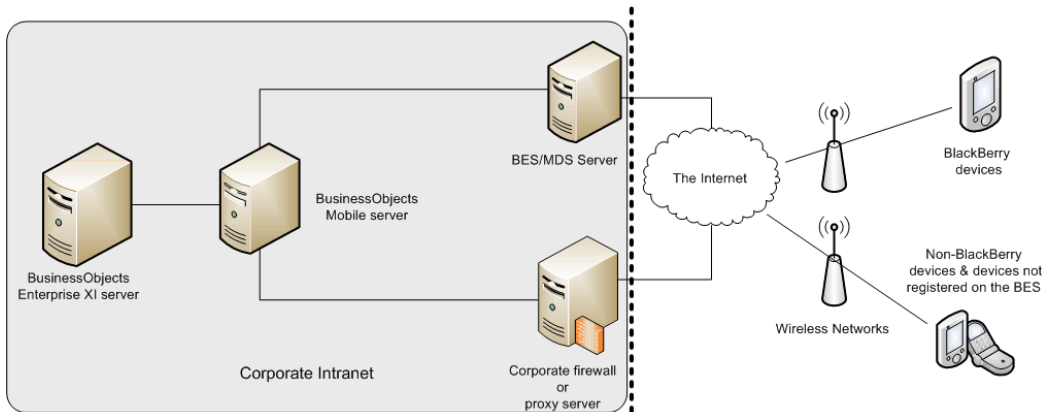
BES/MDS Server

BusinessObjects Mobile server

BusinessObjects Enterprise XI server

Corporate firewall or proxy server

Corporate Intranet

The Internet

BlackBerry devices

Non-BlackBerry devices & devices not registered on the BES

Wireless Networks